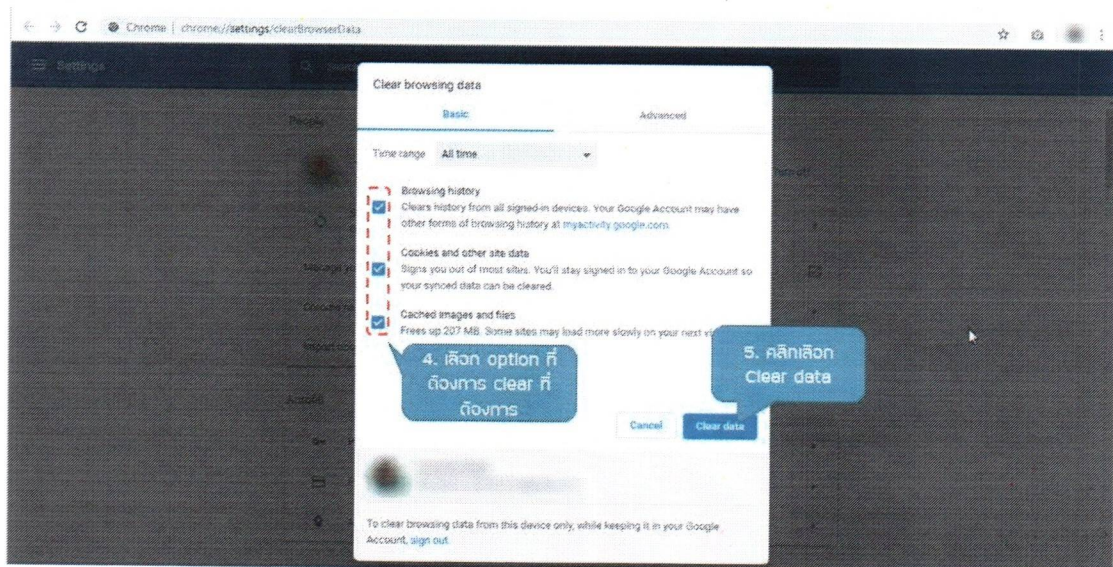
Chrome | chrome://settings/clearBrowserData

Settings

Clear browsing data

Basic

Advanced

Time range All time

Browsing history
Clears history from all signed-in devices. Your Google Account may have other forms of browsing history at myactivity.google.com

Cookies and other site data
Signs you out of most sites. You'll stay signed in to your Google Account so your synced data can be cleared.

Cached images and files
Frees up 207 MB. Some sites may load more slowly on your next vi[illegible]

4. เลือก option ที่ต้องการ clear ที่ต้องการ

5. คลิกเลือก Clear data

Cancel

Clear data

To clear browsing data from this device only, while keeping it in your Google Account, sign out.